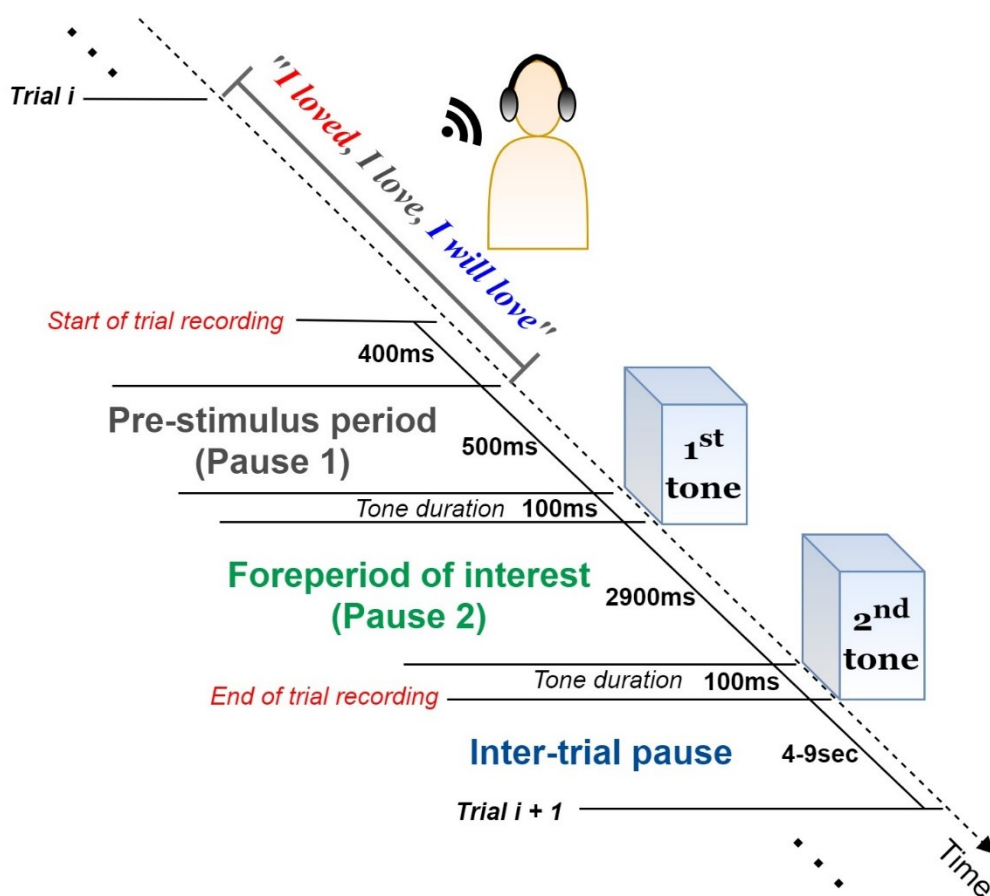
Trial i

"I loved, I love, I will love"

Start of trial recording

400ms

Pre-stimulus period (Pause 1)

500ms

$1^{st}$ tone

Tone duration 100ms

Foreperiod of interest (Pause 2)

2900ms

$2^{nd}$ tone

Tone duration 100ms

End of trial recording

Inter-trial pause

4-9sec

Trial i + 1

Time